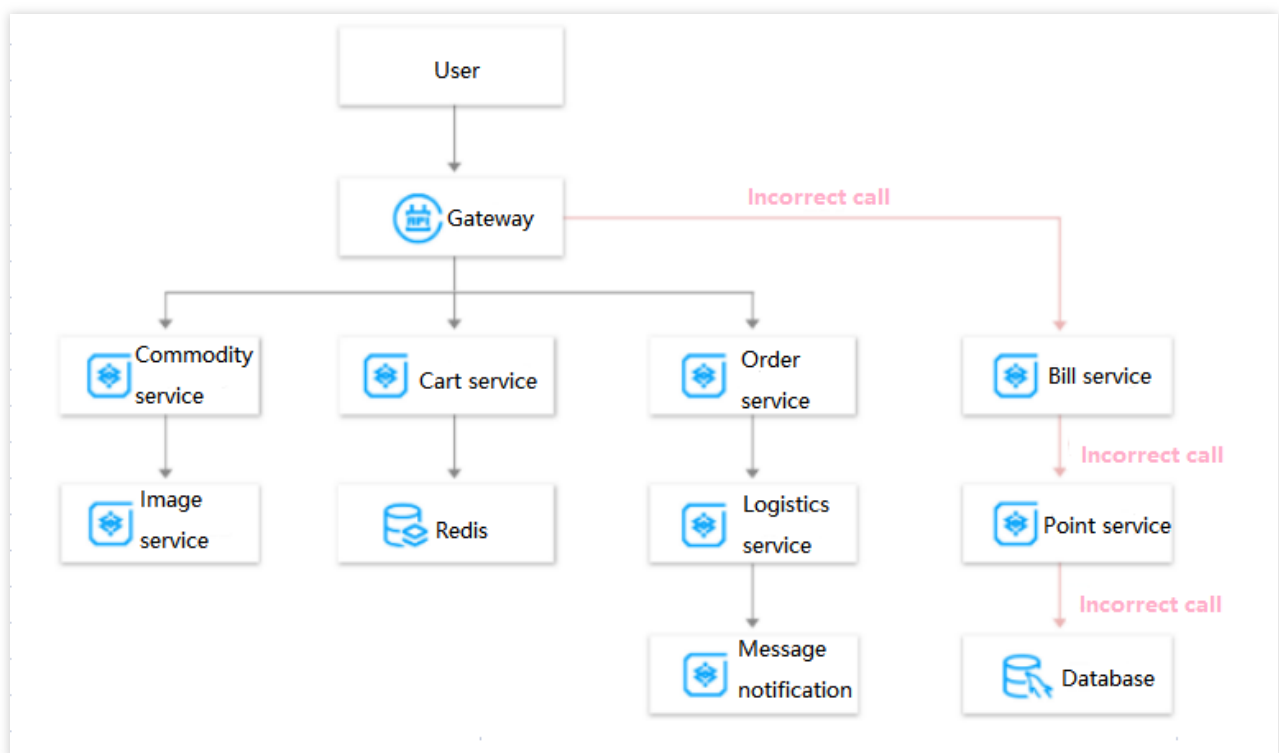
User

Gateway

Incorrect call

Commodity service

Cart service

Order service

Bill service

Incorrect call

Image service

Redis

Logistics service

Point service

Incorrect call

Message notification

Database